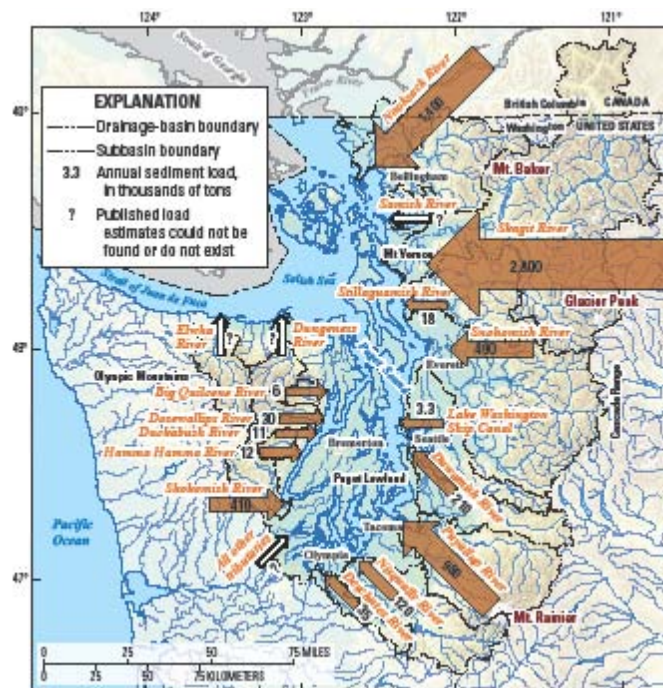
124°
123°
122°
121°

Strait of Georgia
Fraser River

49°

EXPLANATION
Drainage-basin boundary
Subbasin boundary
3.3 Annual sediment load, in thousands of tons
? Published load estimates could not be found or do not exist

Nooksack River
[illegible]
British Columbia CANADA
Washington UNITED STATES
Bellingham
Mt. Baker
Samish River
?
Skagit River
Mt Vernon
2,800
Salish Sea
Strait of Juan de Fuca
Stillaguamish River
Glacier Peak
18
Snohomish River
Elwha River
?
?
Dungeness River
490
48°
Everett
Olympic Mountains
Big Quilcene River
6
Dosewallips River
30
Duckabush River
11
3.3
Lake Washington Ship Canal
Seattle
Cascade Range
Hamma Hamma River
12
Bremerton
Puget Lowland
Duwamish River
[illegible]
Skokomish River
410
Pacific Ocean
All other tributaries
Tacoma
Puyallup River
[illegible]
47°
Olympia
Nisqually River
Deschutes River
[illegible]
120
Mt. Rainier

0 25 50 75 MILES
0 25 50 75 KILOMETERS